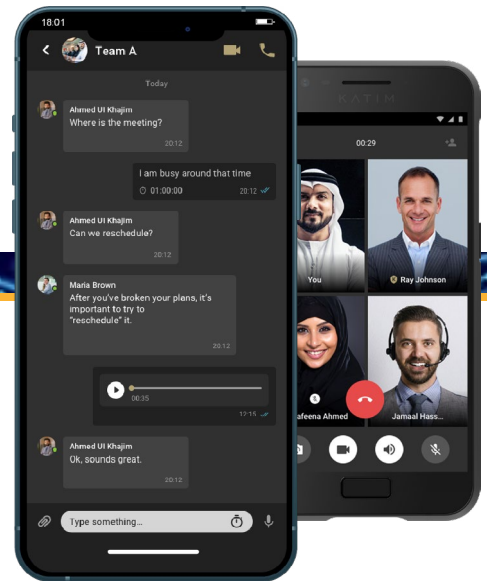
18:01

Team A

Today

Ahmed Ul Khajim
Where is the meeting?
20:12

I am busy around that time
01:00:00
20:12

Ahmed Ul Khajim
Can we reschedule?
20:12

Maria Brown
After you've broken your plans, it's important to try to "reschedule" it.
20:12

00:35
12:15

Ahmed Ul Khajim
Ok, sounds great.
20:12

Type something...

KATIM

00:29

You

Ray Johnson

afeena Ahmed

Jamaal Hass